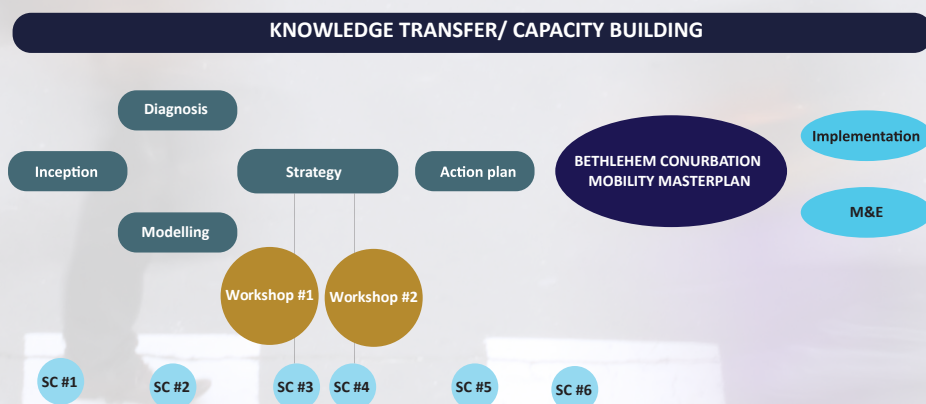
KNOWLEDGE TRANSFER/ CAPACITY BUILDING

Diagnosis

Inception

Strategy

Action plan

BETHLEHEM CONURBATION MOBILITY MASTERPLAN

Implementation

M&E

Modelling

Workshop #1

Workshop #2

SC #1

SC #2

SC #3

SC #4

SC #5

SC #6